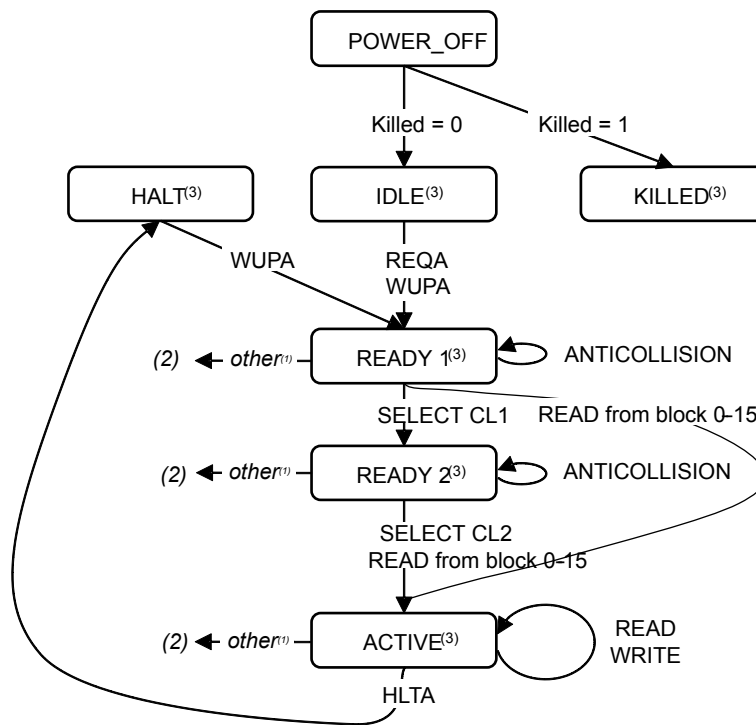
POWER_OFF

Killed = 0

Killed = 1

HALT$^{(3)}$

IDLE$^{(3)}$

KILLED$^{(3)}$

WUPA

REQA
WUPA

(2) ← other$^{(1)}$

READY 1$^{(3)}$

ANTICOLLISION

SELECT CL1

READ from block 0-15

(2) ← other$^{(1)}$

READY 2$^{(3)}$

ANTICOLLISION

SELECT CL2
READ from block 0-15

(2) ← other$^{(1)}$

ACTIVE$^{(3)}$

READ
WRITE

HLTA